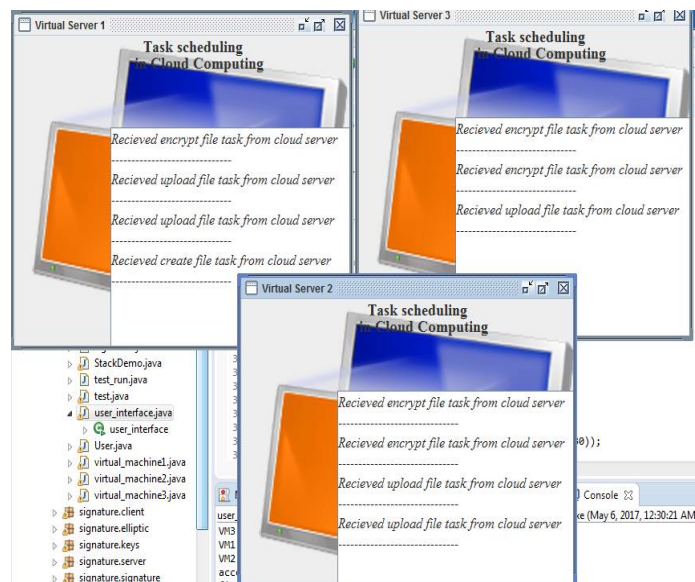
Virtual Server 1

Task scheduling in Cloud Computing

Recieved encrypt file task from cloud server
------------------------------
Recieved upload file task from cloud server
------------------------------
Recieved upload file task from cloud server
------------------------------
Recieved create file task from cloud server
------------------------------

Virtual Server 3

Task scheduling in Cloud Computing

Recieved encrypt file task from cloud server
------------------------------
Recieved encrypt file task from cloud server
------------------------------
Recieved upload file task from cloud server
------------------------------

Virtual Server 2

Task scheduling in Cloud Computing

Recieved encrypt file task from cloud server
------------------------------
Recieved encrypt file task from cloud server
------------------------------
Recieved upload file task from cloud server
------------------------------
Recieved upload file task from cloud server
------------------------------

StackDemo.java
test_run.java
test.java
user_interface.java
user_interface
User.java
virtual_machine1.java
virtual_machine2.java
virtual_machine3.java
signature.client
signature.elliptic
signature.keys
signature.server
signature.signature

user
VM3
VM1
VM2
acc

0));

Console
xe (May 6, 2017, 12:30:21 AM